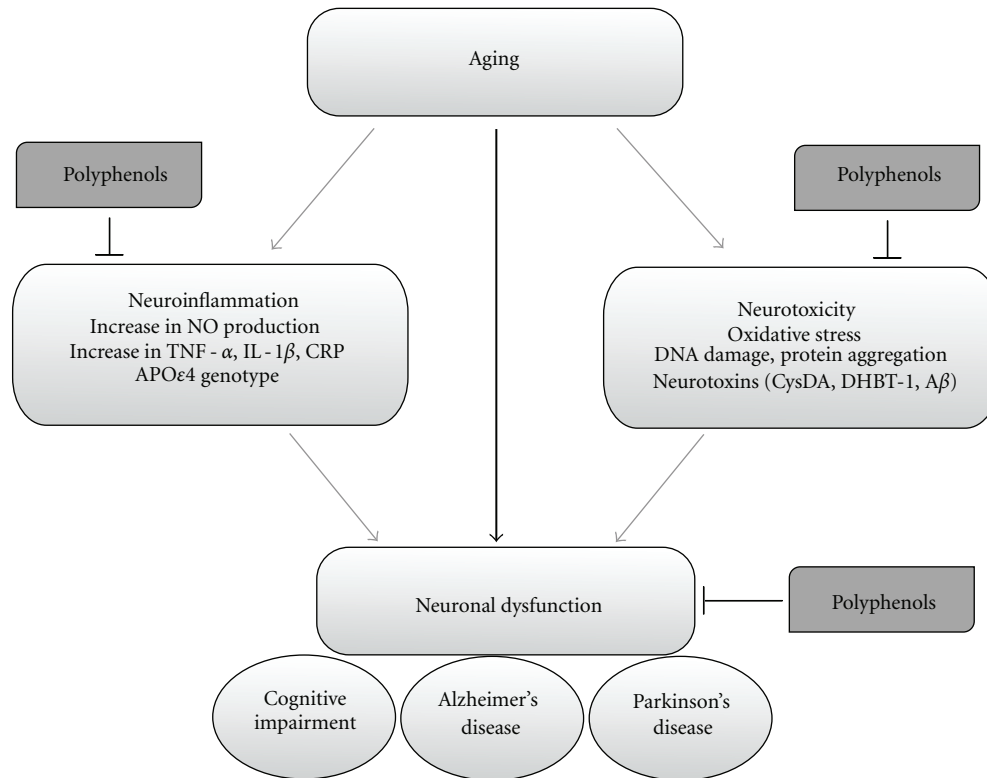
Aging

Polyphenols

Polyphenols

Neuroinflammation
Increase in NO production
Increase in TNF - $\alpha$, IL - 1$\beta$, CRP
APO$\varepsilon$4 genotype

Neurotoxicity
Oxidative stress
DNA damage, protein aggregation
Neurotoxins (CysDA, DHBT-1, A$\beta$)

Neuronal dysfunction

Polyphenols

Cognitive impairment

Alzheimer's disease

Parkinson's disease